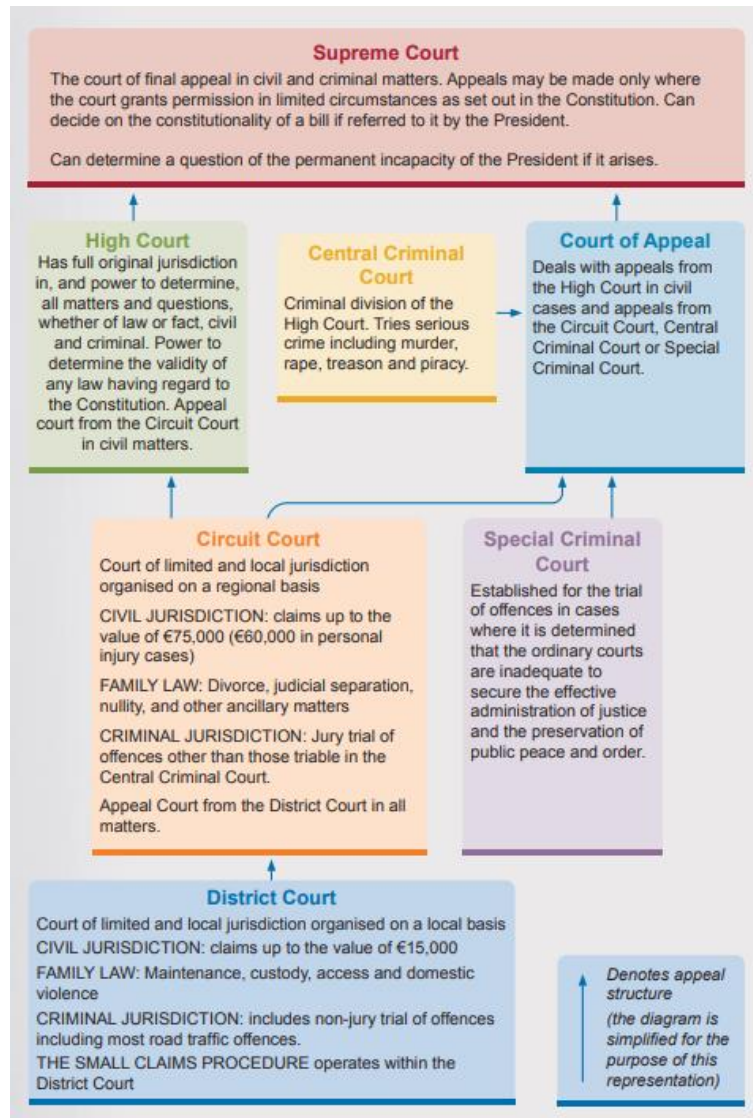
Supreme Court

The court of final appeal in civil and criminal matters. Appeals may be made only where the court grants permission in limited circumstances as set out in the Constitution. Can decide on the constitutionality of a bill if referred to it by the President.

Can determine a question of the permanent incapacity of the President if it arises.

High Court

Has full original jurisdiction in, and power to determine, all matters and questions, whether of law or fact, civil and criminal. Power to determine the validity of any law having regard to the Constitution. Appeal court from the Circuit Court in civil matters.

Central Criminal Court

Criminal division of the High Court. Tries serious crime including murder, rape, treason and piracy.

Court of Appeal

Deals with appeals from the High Court in civil cases and appeals from the Circuit Court, Central Criminal Court or Special Criminal Court.

Circuit Court

Court of limited and local jurisdiction organised on a regional basis

CIVIL JURISDICTION: claims up to the value of €75,000 (€60,000 in personal injury cases)

FAMILY LAW: Divorce, judicial separation, nullity, and other ancillary matters

CRIMINAL JURISDICTION: Jury trial of offences other than those triable in the Central Criminal Court.

Appeal Court from the District Court in all matters.

Special Criminal Court

Established for the trial of offences in cases where it is determined that the ordinary courts are inadequate to secure the effective administration of justice and the preservation of public peace and order.

District Court

Court of limited and local jurisdiction organised on a local basis
CIVIL JURISDICTION: claims up to the value of €15,000
FAMILY LAW: Maintenance, custody, access and domestic violence
CRIMINAL JURISDICTION: includes non-jury trial of offences including most road traffic offences.
THE SMALL CLAIMS PROCEDURE operates within the District Court

Denotes appeal structure
(the diagram is simplified for the purpose of this representation)